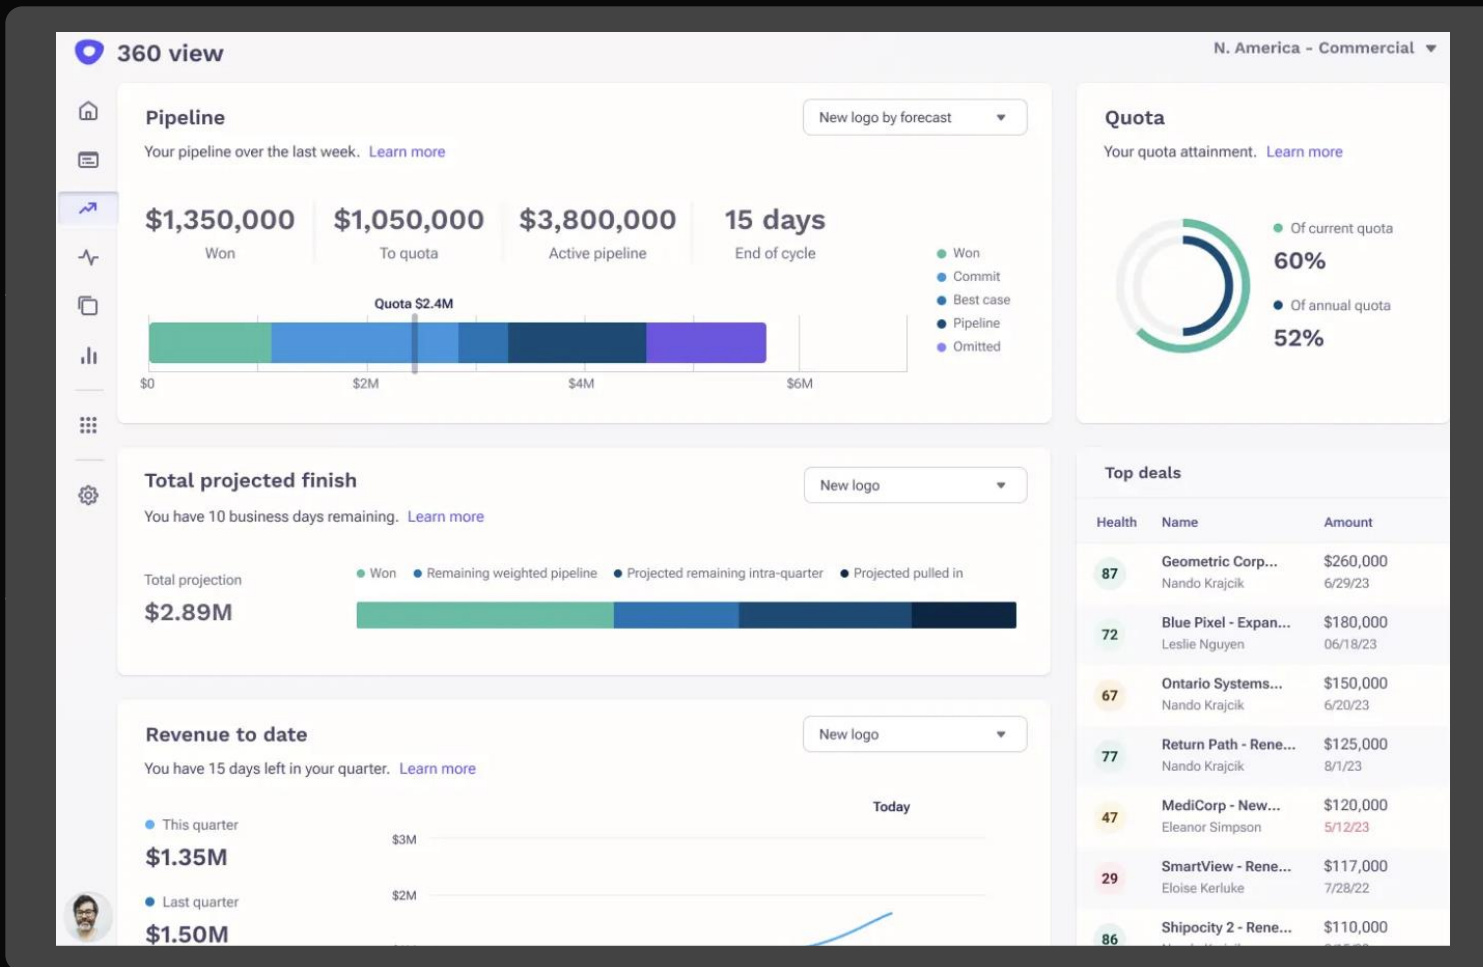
360 view

N. America - Commercial

Pipeline

New logo by forecast

Your pipeline over the last week. Learn more

$1,350,000
Won

$1,050,000
To quota

$3,800,000
Active pipeline

15 days
End of cycle

Won
Commit
Best case
Pipeline
Omitted

Quota $2.4M

$0 $2M $4M $6M

Quota

Your quota attainment. Learn more

Of current quota
60%

Of annual quota
52%

Total projected finish

New logo

You have 10 business days remaining. Learn more

Total projection
$2.89M

Won
Remaining weighted pipeline
Projected remaining intra-quarter
Projected pulled in

Revenue to date

New logo

You have 15 days left in your quarter. Learn more

This quarter
$1.35M

Last quarter
$1.50M

Today

$3M
$2M

Top deals

| Health | Name | Amount |
|---|---|---|
| 87 | Geometric Corp... Nando Krajcik | $260,000 6/29/23 |
| 72 | Blue Pixel - Expan... Leslie Nguyen | $180,000 06/18/23 |
| 67 | Ontario Systems... Nando Krajcik | $150,000 6/20/23 |
| 77 | Return Path - Rene... Nando Krajcik | $125,000 8/1/23 |
| 47 | MediCorp - New... Eleanor Simpson | $120,000 5/12/23 |
| 29 | SmartView - Rene... Eloise Kerluke | $117,000 7/28/22 |
| 86 | Shipocity 2 - Rene... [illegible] | $110,000 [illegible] |